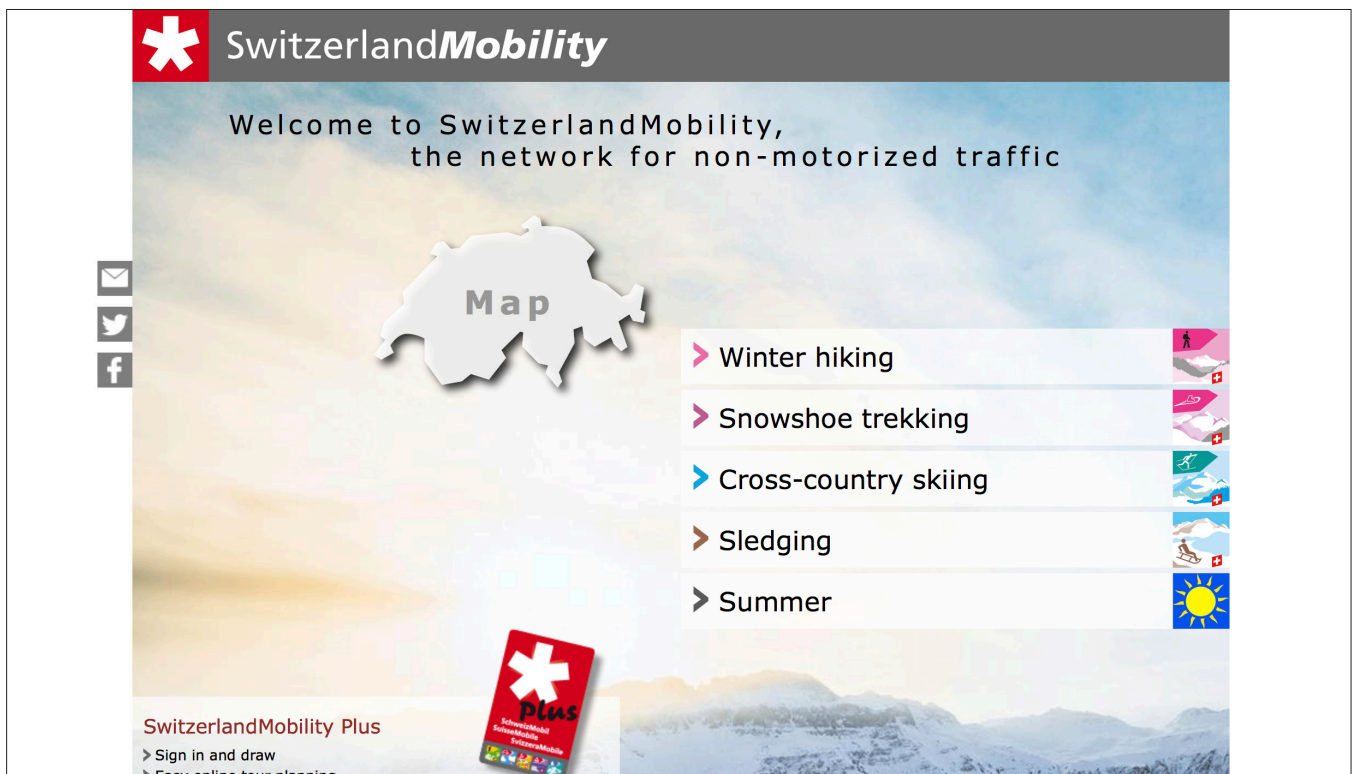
SwitzerlandMobility

Welcome to SwitzerlandMobility, the network for non-motorized traffic

Map

Winter hiking

Snowshoe trekking

Cross-country skiing

Sledging

Summer

Plus
SchweizMobil
SuisseMobile
SvizzeraMobile

SwitzerlandMobility Plus

Sign in and draw

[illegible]